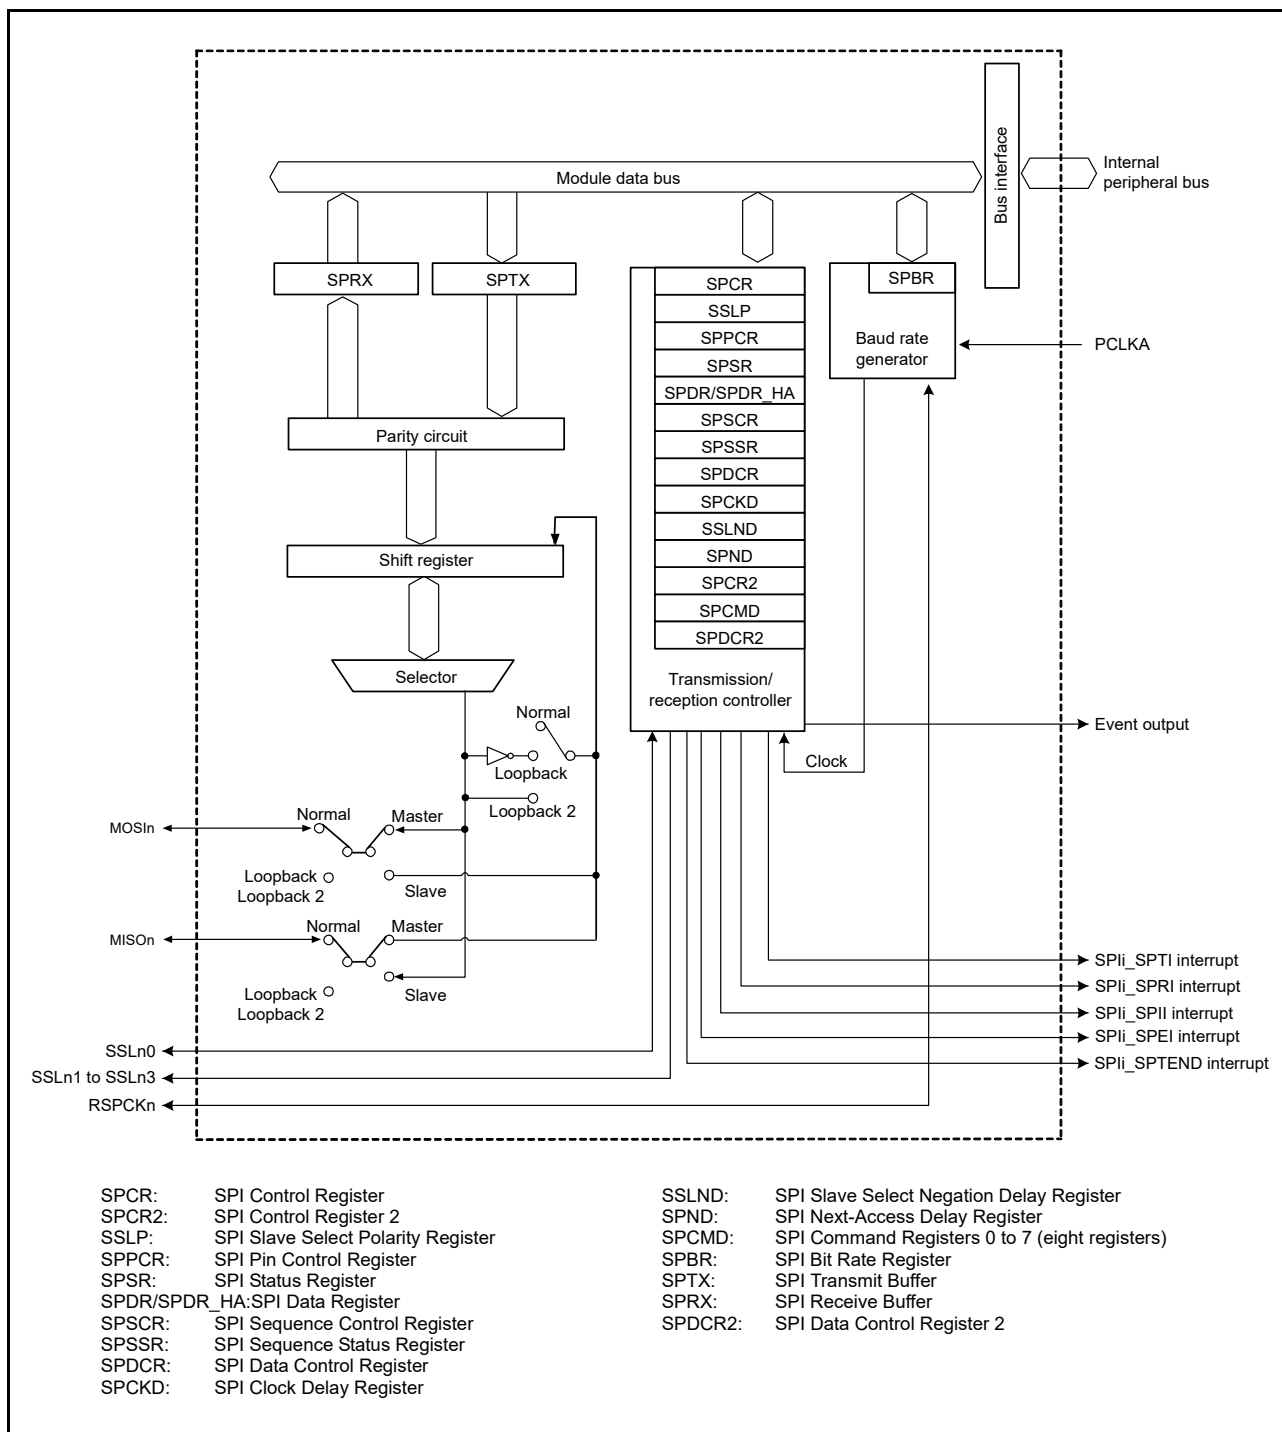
Bus interface

Internal peripheral bus

Module data bus

SPRX

SPTX

SPCR
SSLP
SPPCR
SPSR
SPDR/SPDR_HA
SPSCR
SPSSR
SPDCR
SPCKD
SSLND
SPND
SPCR2
SPCMD
SPDCR2

Transmission/ reception controller

SPBR

Baud rate generator

PCLKA

Parity circuit

Shift register

Selector

Normal

Loopback

Loopback 2

Event output

Clock

MOSIn

Normal

Master

Loopback
Loopback 2

Slave

MISOn

Normal

Master

Slave

Loopback
Loopback 2

SPIi_SPTI interrupt
SPIi_SPRI interrupt
SPIi_SPII interrupt
SPIi_SPEI interrupt
SPIi_SPTEND interrupt

SSLn0
SSLn1 to SSLn3
RSPCKn

SPCR: SPI Control Register
SPCR2: SPI Control Register 2
SSLP: SPI Slave Select Polarity Register
SPPCR: SPI Pin Control Register
SPSR: SPI Status Register
SPDR/SPDR_HA:SPI Data Register
SPSCR: SPI Sequence Control Register
SPSSR: SPI Sequence Status Register
SPDCR: SPI Data Control Register
SPCKD: SPI Clock Delay Register

SSLND: SPI Slave Select Negation Delay Register
SPND: SPI Next-Access Delay Register
SPCMD: SPI Command Registers 0 to 7 (eight registers)
SPBR: SPI Bit Rate Register
SPTX: SPI Transmit Buffer
SPRX: SPI Receive Buffer
SPDCR2: SPI Data Control Register 2